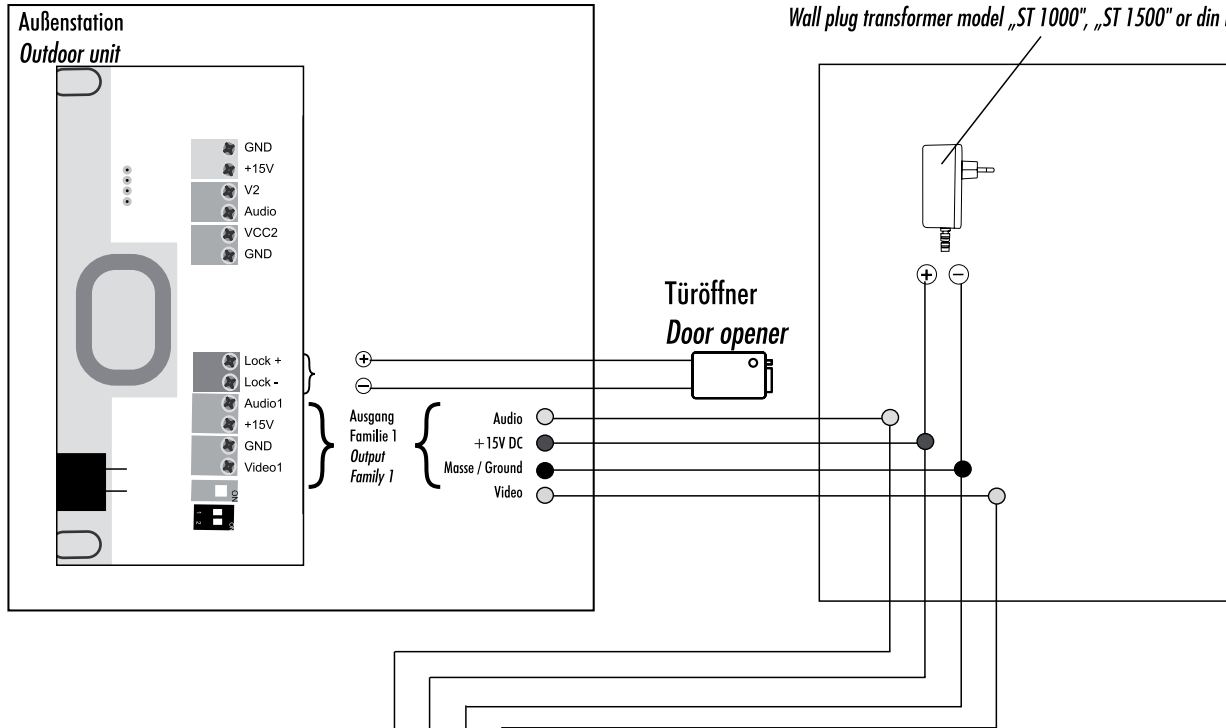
Außenstation
*Outdoor unit*

Wall plug transformer model „ST 1000", „ST 1500" or din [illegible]

GND
+15V
V2
Audio
VCC2
GND

Lock +
Lock -
Audio1
+15V
GND
Video1

ON

1 2

Türöffner
*Door opener*

Ausgang
Familie 1
*Output*
*Family 1*

Audio
+15V DC
Masse / Ground
Video

⊕ ⊖